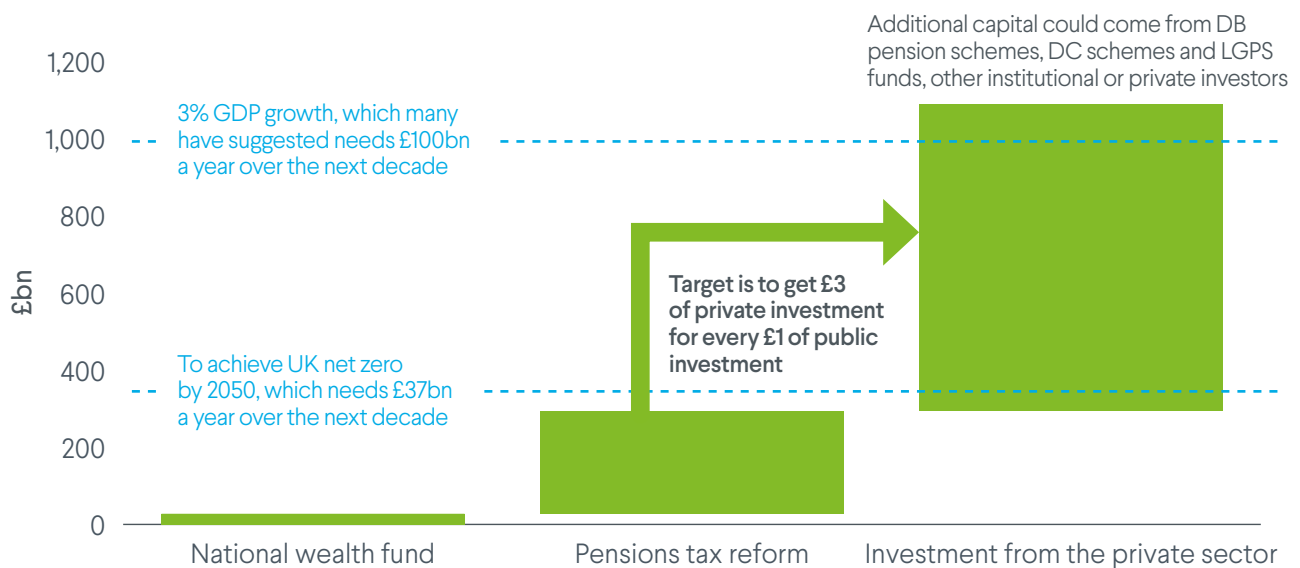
Additional capital could come from DB pension schemes, DC schemes and LGPS funds, other institutional or private investors

1,200

3% GDP growth, which many have suggested needs £100bn a year over the next decade

1,000

800

£bn

600

Target is to get £3 of private investment for every £1 of public investment

To achieve UK net zero by 2050, which needs £37bn a year over the next decade

400

200

0

National wealth fund

Pensions tax reform

Investment from the private sector